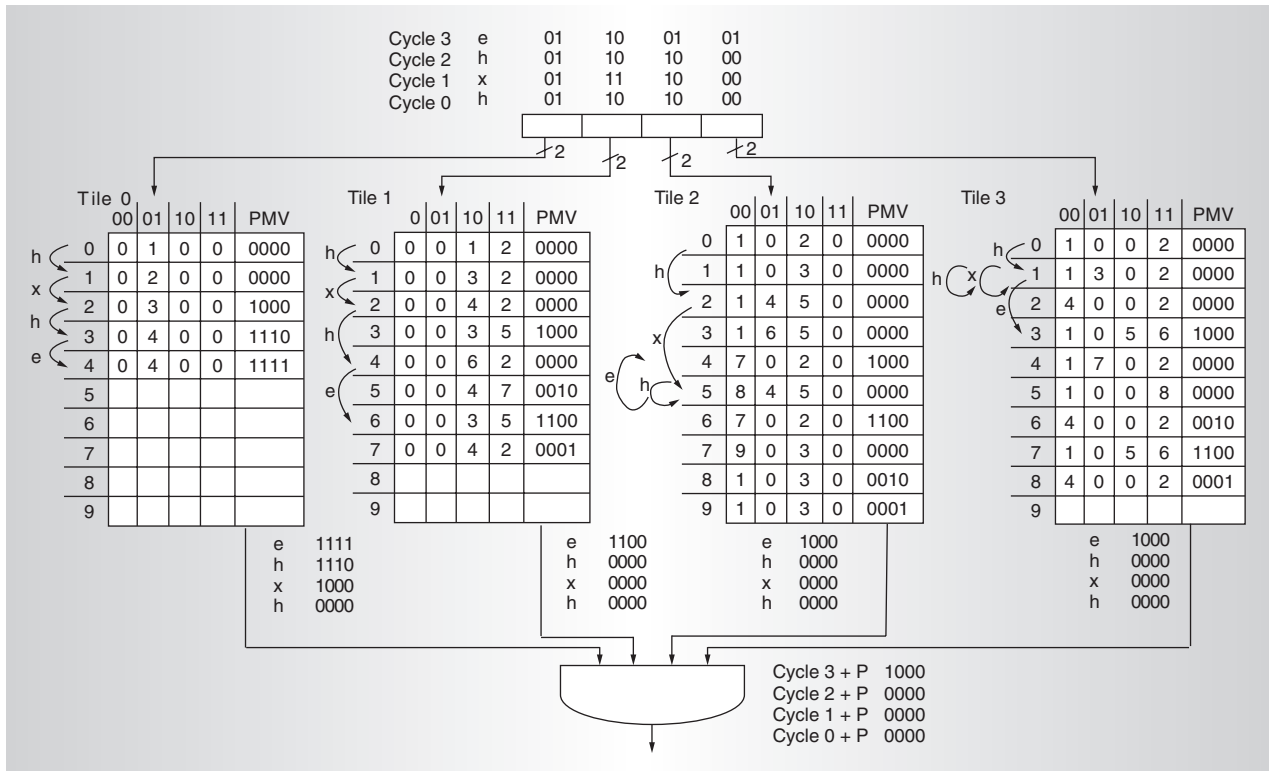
| | | 01 | 10 | 01 | 01 |
|---|---|---|---|---|---|
| Cycle 3 | e | 01 | 10 | 01 | 01 |
| Cycle 2 | h | 01 | 10 | 10 | 00 |
| Cycle 1 | x | 01 | 11 | 10 | 00 |
| Cycle 0 | h | 01 | 10 | 10 | 00 |

2 2 2 2

Tile 0

| | 00 | 01 | 10 | 11 | PMV |
|---|---|---|---|---|---|
| 0 | 0 | 1 | 0 | 0 | 0000 |
| 1 | 0 | 2 | 0 | 0 | 0000 |
| 2 | 0 | 3 | 0 | 0 | 1000 |
| 3 | 0 | 4 | 0 | 0 | 1110 |
| 4 | 0 | 4 | 0 | 0 | 1111 |
| 5 | | | | | |
| 6 | | | | | |
| 7 | | | | | |
| 8 | | | | | |
| 9 | | | | | |

h x h e

e 1111
h 1110
x 1000
h 0000

Tile 1

| | 0 | 01 | 10 | 11 | PMV |
|---|---|---|---|---|---|
| 0 | 0 | 0 | 1 | 2 | 0000 |
| 1 | 0 | 0 | 3 | 2 | 0000 |
| 2 | 0 | 0 | 4 | 2 | 0000 |
| 3 | 0 | 0 | 3 | 5 | 1000 |
| 4 | 0 | 0 | 6 | 2 | 0000 |
| 5 | 0 | 0 | 4 | 7 | 0010 |
| 6 | 0 | 0 | 3 | 5 | 1100 |
| 7 | 0 | 0 | 4 | 2 | 0001 |
| 8 | | | | | |
| 9 | | | | | |

h x h e

e 1100
h 0000
x 0000
h 0000

Tile 2

| | 00 | 01 | 10 | 11 | PMV |
|---|---|---|---|---|---|
| 0 | 1 | 0 | 2 | 0 | 0000 |
| 1 | 1 | 0 | 3 | 0 | 0000 |
| 2 | 1 | 4 | 5 | 0 | 0000 |
| 3 | 1 | 6 | 5 | 0 | 0000 |
| 4 | 7 | 0 | 2 | 0 | 1000 |
| 5 | 8 | 4 | 5 | 0 | 0000 |
| 6 | 7 | 0 | 2 | 0 | 1100 |
| 7 | 9 | 0 | 3 | 0 | 0000 |
| 8 | 1 | 0 | 3 | 0 | 0010 |
| 9 | 1 | 0 | 3 | 0 | 0001 |

h x e h

e 1000
h 0000
x 0000
h 0000

Tile 3

| | 00 | 01 | 10 | 11 | PMV |
|---|---|---|---|---|---|
| 0 | 1 | 0 | 0 | 2 | 0000 |
| 1 | 1 | 3 | 0 | 2 | 0000 |
| 2 | 4 | 0 | 0 | 2 | 0000 |
| 3 | 1 | 0 | 5 | 6 | 1000 |
| 4 | 1 | 7 | 0 | 2 | 0000 |
| 5 | 1 | 0 | 0 | 8 | 0000 |
| 6 | 4 | 0 | 0 | 2 | 0010 |
| 7 | 1 | 0 | 5 | 6 | 1100 |
| 8 | 4 | 0 | 0 | 2 | 0001 |
| 9 | | | | | |

h h x e

e 1000
h 0000
x 0000
h 0000

Cycle 3 + P 1000
Cycle 2 + P 0000
Cycle 1 + P 0000
Cycle 0 + P 0000